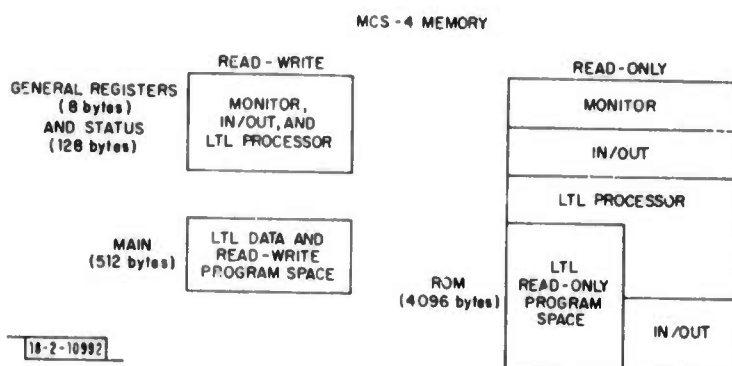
MCS - 4 MEMORY

READ - WRITE

GENERAL REGISTERS
(8 bytes)
AND STATUS
(128 bytes)

MONITOR,
IN/OUT, AND
LTL PROCESSOR

MAIN
(512 bytes)

LTL DATA AND
READ - WRITE
PROGRAM SPACE

READ - ONLY

MONITOR

IN/OUT

LTL PROCESSOR

ROM
(4096 bytes)

LTL
READ - ONLY
PROGRAM
SPACE

IN/OUT

18-2-10992